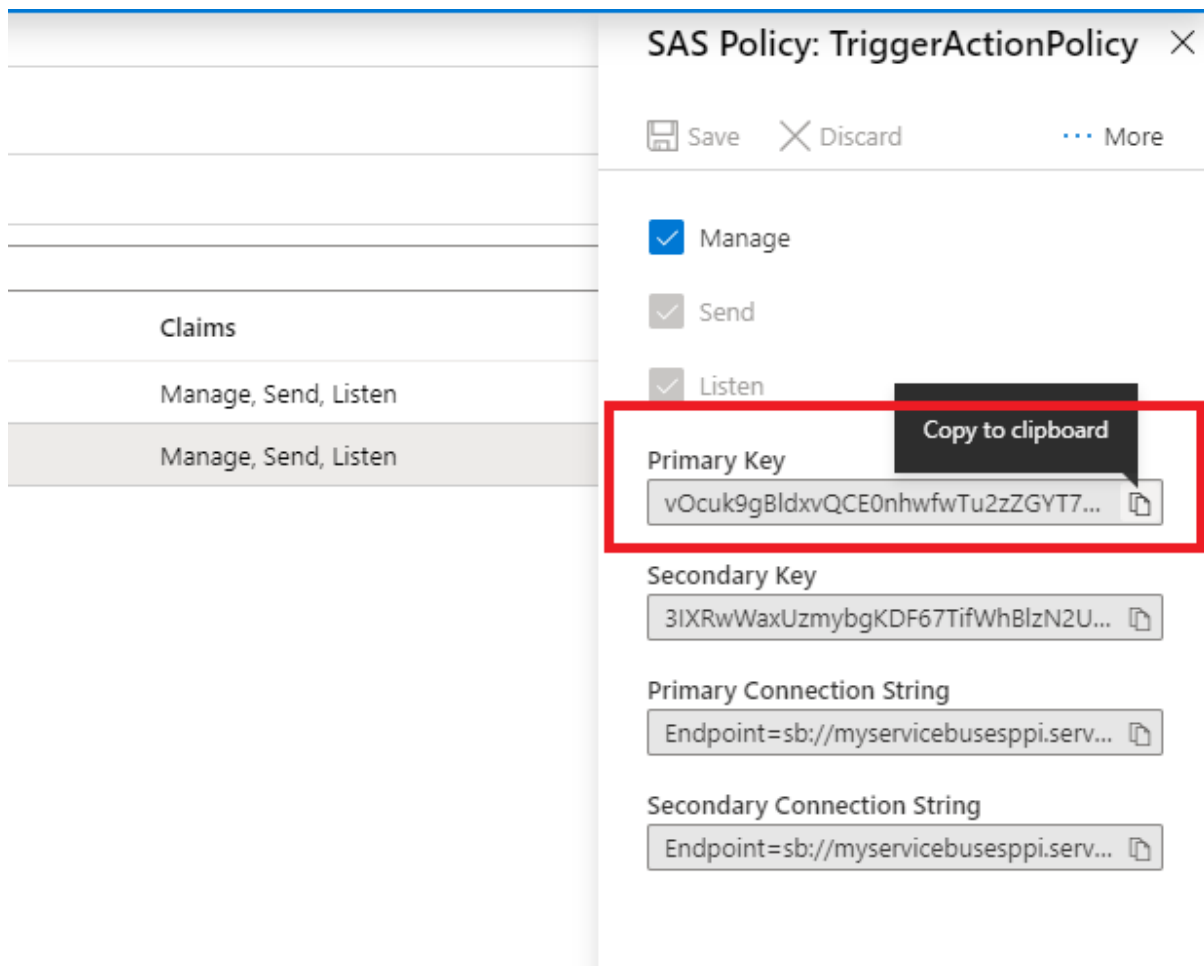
Claims

Manage, Send, Listen

Manage, Send, Listen

SAS Policy: TriggerActionPolicy ×

Save Discard ··· More

Manage

Send

Listen

Copy to clipboard

Primary Key

vOcuk9gBldxvQCE0nhwfwTu2zZGYT7...

Secondary Key

3IXRwWaxUzmybgKDF67TifWhBlzN2U...

Primary Connection String

Endpoint=sb://myservicebusesppi.serv...

Secondary Connection String

Endpoint=sb://myservicebusesppi.serv...